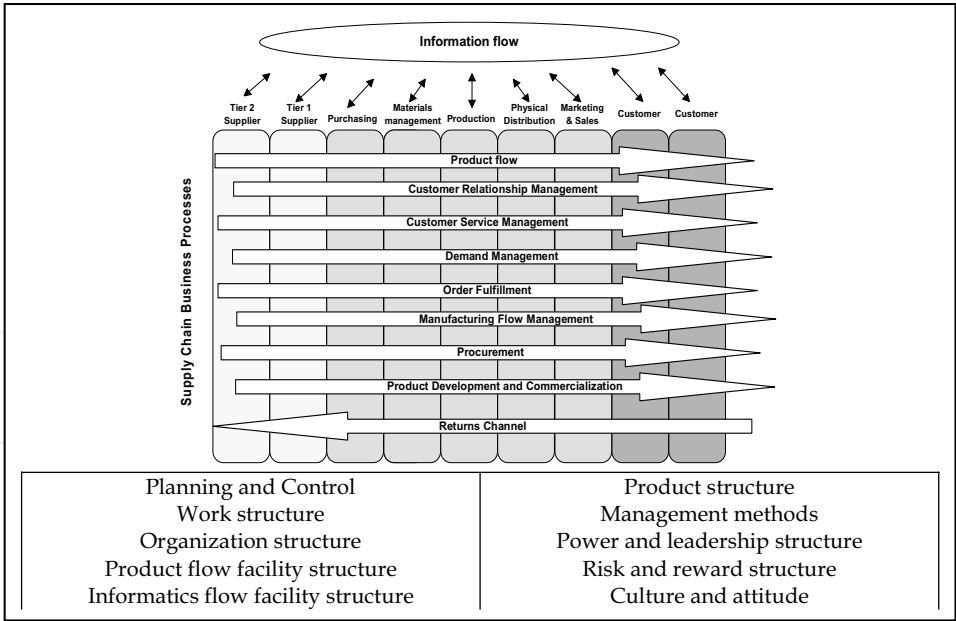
Information flow

Tier 2 Supplier
Tier 1 Supplier
Purchasing
Materials management
Production
Physical Distribution
Marketing & Sales
Customer
Customer

Supply Chain Business Processes

Product flow
Customer Relationship Management
Customer Service Management
Demand Management
Order Fulfillment
Manufacturing Flow Management
Procurement
Product Development and Commercialization
Returns Channel

| Planning and Control | Product structure |
|---|---|
| Work structure | Management methods |
| Organization structure | Power and leadership structure |
| Product flow facility structure | Risk and reward structure |
| Informatics flow facility structure | Culture and attitude |